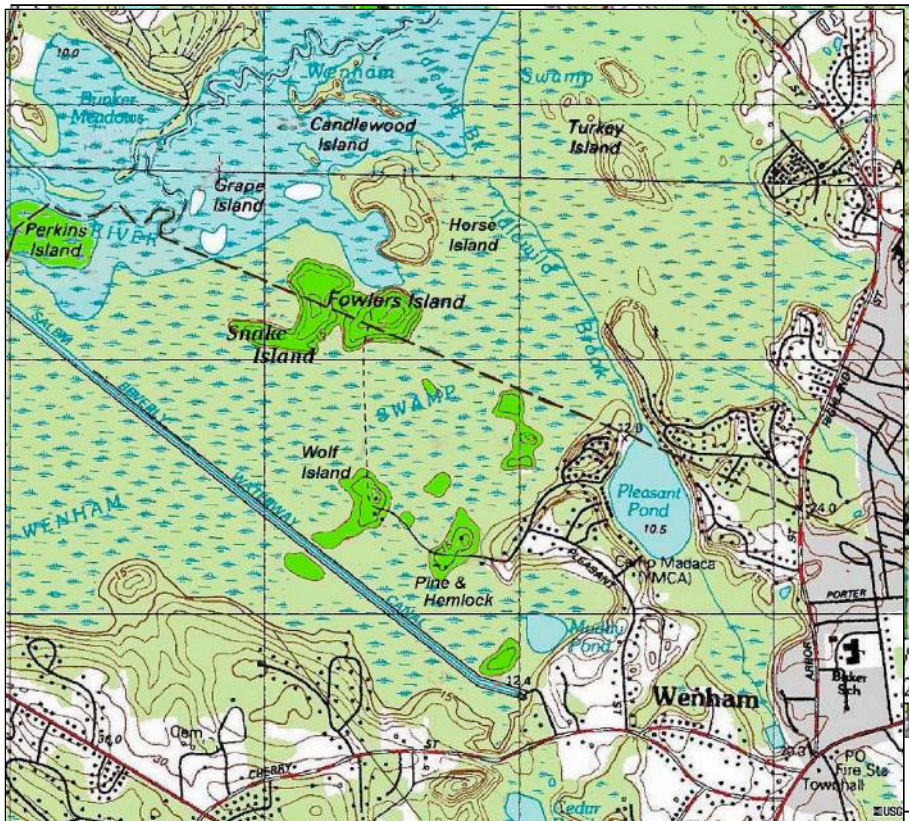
10.0
Wenham
Swamp
Bunker
Meadows
Candlewood
Island
Turkey
Island
Grape
Island
Horse
Island
Perkins
Island
RIVER
Fowlers Island
Snake
Island
SALEM
BEVERLY
WATERWAY
CANAL
SWAMP
Brook
Wolf
Island
12.0
Pleasant
Pond
10.5
WENHAM
Camp Maddaca
(YMCA)
PLEASANT
Pine &
Hemlock
PORTER
Muddy
Pond
ARBOR
Bkr
Sch
12.4
Wenham
36.0
Cem
CHERRY
ST
Cedar
PO
Fire Sta
Townhall
USGS